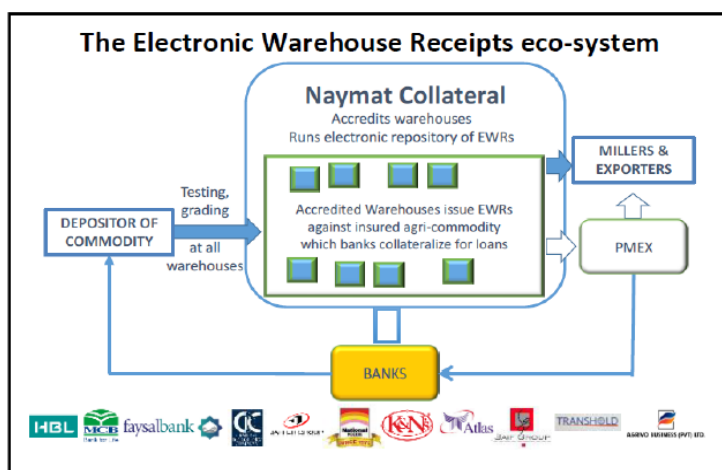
The Electronic Warehouse Receipts eco-system

Naymat Collateral
Accredits warehouses
Runs electronic repository of EWRs

Accredited Warehouses issue EWRs against insured agri-commodity which banks collateralize for loans

MILLERS & EXPORTERS

PMEX

DEPOSITOR OF COMMODITY

Testing, grading at all warehouses

BANKS

HBL MCB faysalbank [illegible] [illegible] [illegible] K&N's Atlas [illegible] TRANSHOLD ASRIVO BUSINESS (PVT) LTD.